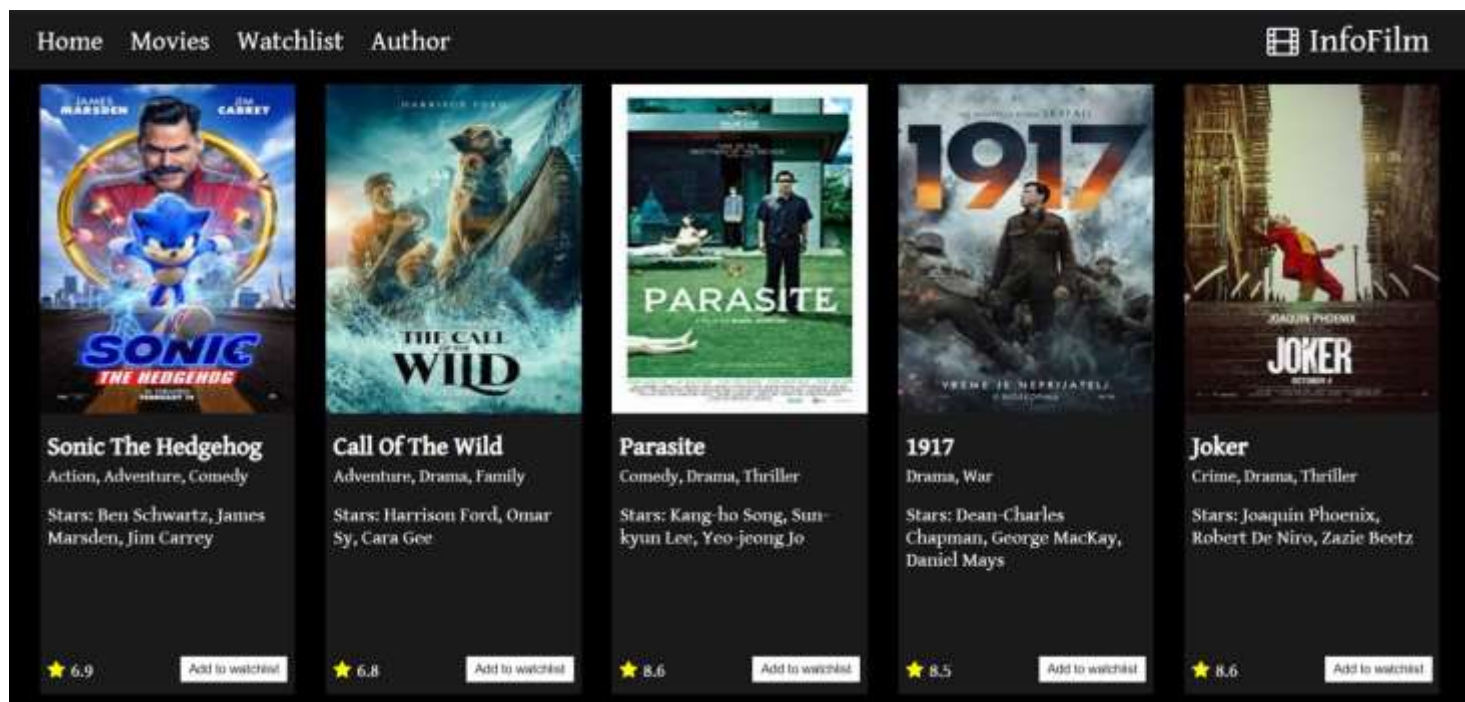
Home Movies Watchlist Author

InfoFilm

JAMES MARSDEN JIM CARREY

SONIC THE HEDGEHOG

HARRISON FORD

THE CALL OF THE WILD

PARASITE

1917

VREME JE NEPRIJATELJ

JOAQUIN PHOENIX

JOKER

Sonic The Hedgehog
Action, Adventure, Comedy
Stars: Ben Schwartz, James Marsden, Jim Carrey
6.9
Add to watchlist

Call Of The Wild
Adventure, Drama, Family
Stars: Harrison Ford, Omar Sy, Cara Gee
6.8
Add to watchlist

Parasite
Comedy, Drama, Thriller
Stars: Kang-ho Song, Sun-kyun Lee, Yeo-jeong Jo
8.6
Add to watchlist

1917
Drama, War
Stars: Dean-Charles Chapman, George MacKay, Daniel Mays
8.5
Add to watchlist

Joker
Crime, Drama, Thriller
Stars: Joaquin Phoenix, Robert De Niro, Zazie Beetz
8.6
Add to watchlist